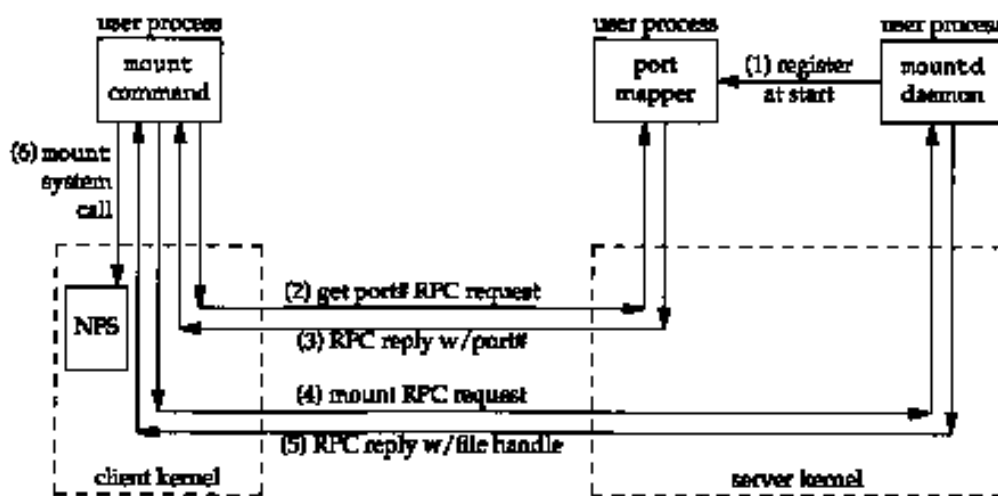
user process

mount command

user process

port mapper

(1) register at start

user process

mountd daemon

(6) mount system call

NFS

(2) get port# RPC request

(3) RPC reply w/port#

(4) mount RPC request

(5) RPC reply w/file handle

client kernel

server kernel